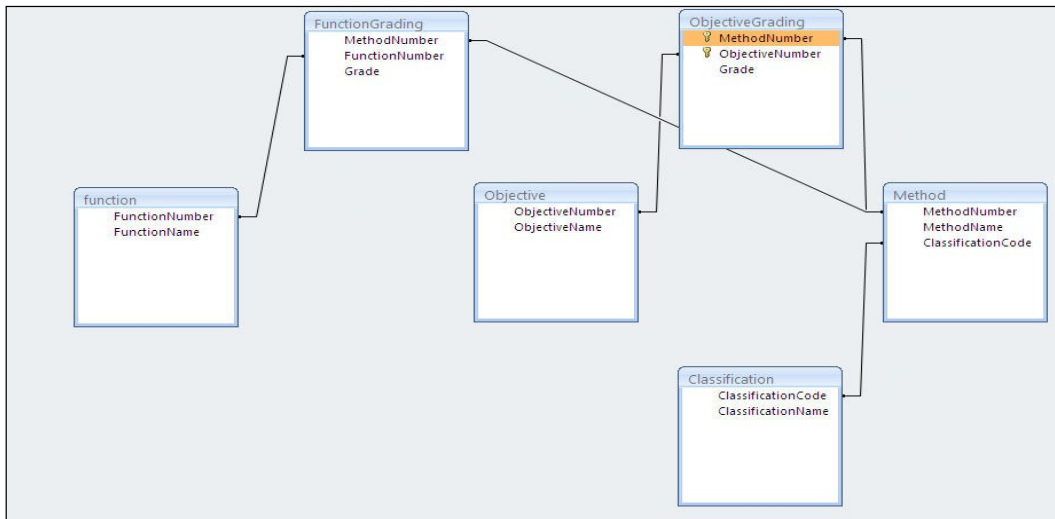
FunctionGrading
MethodNumber
FunctionNumber
Grade

ObjectiveGrading
MethodNumber
ObjectiveNumber
Grade

function
FunctionNumber
FunctionName

Objective
ObjectiveNumber
ObjectiveName

Method
MethodNumber
MethodName
ClassificationCode

Classification
ClassificationCode
ClassificationName